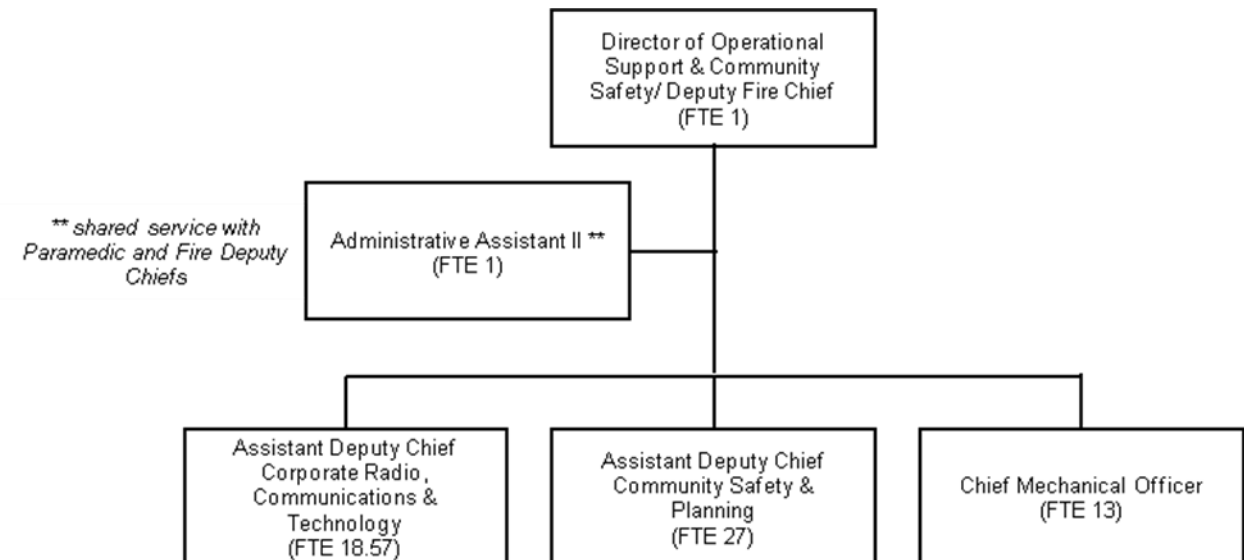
Director of Operational Support & Community Safety/ Deputy Fire Chief (FTE 1)

** shared service with Paramedic and Fire Deputy Chiefs

Administrative Assistant II ** (FTE 1)

Assistant Deputy Chief Corporate Radio, Communications & Technology (FTE 18.57)

Assistant Deputy Chief Community Safety & Planning (FTE 27)

Chief Mechanical Officer (FTE 13)